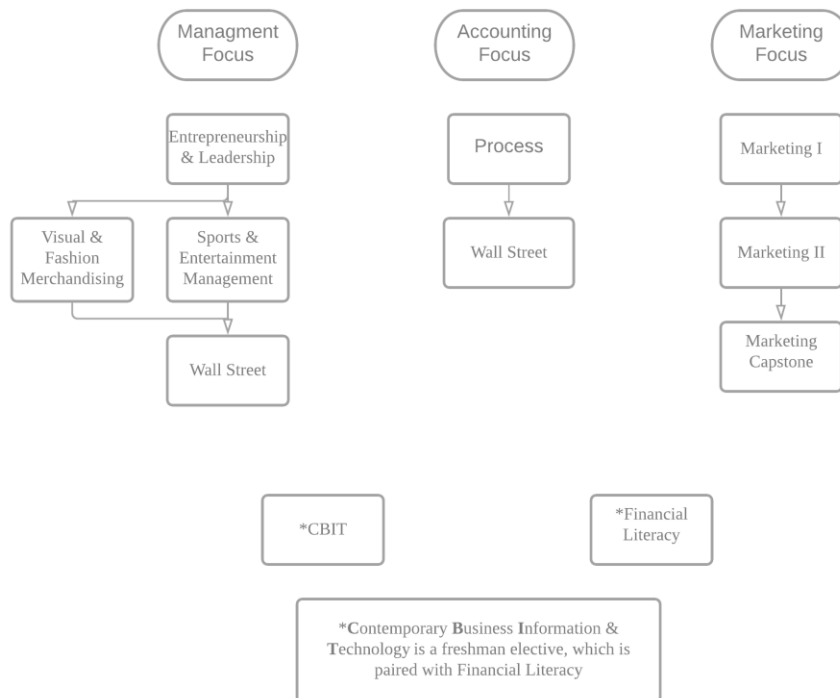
Managment Focus

Entrepreneurship & Leadership

Visual & Fashion Merchandising

Sports & Entertainment Management

Wall Street

Accounting Focus

Process

Wall Street

Marketing Focus

Marketing I

Marketing II

Marketing Capstone

*CBIT

*Financial Literacy

*Contemporary Business Information & Technology is a freshman elective, which is paired with Financial Literacy